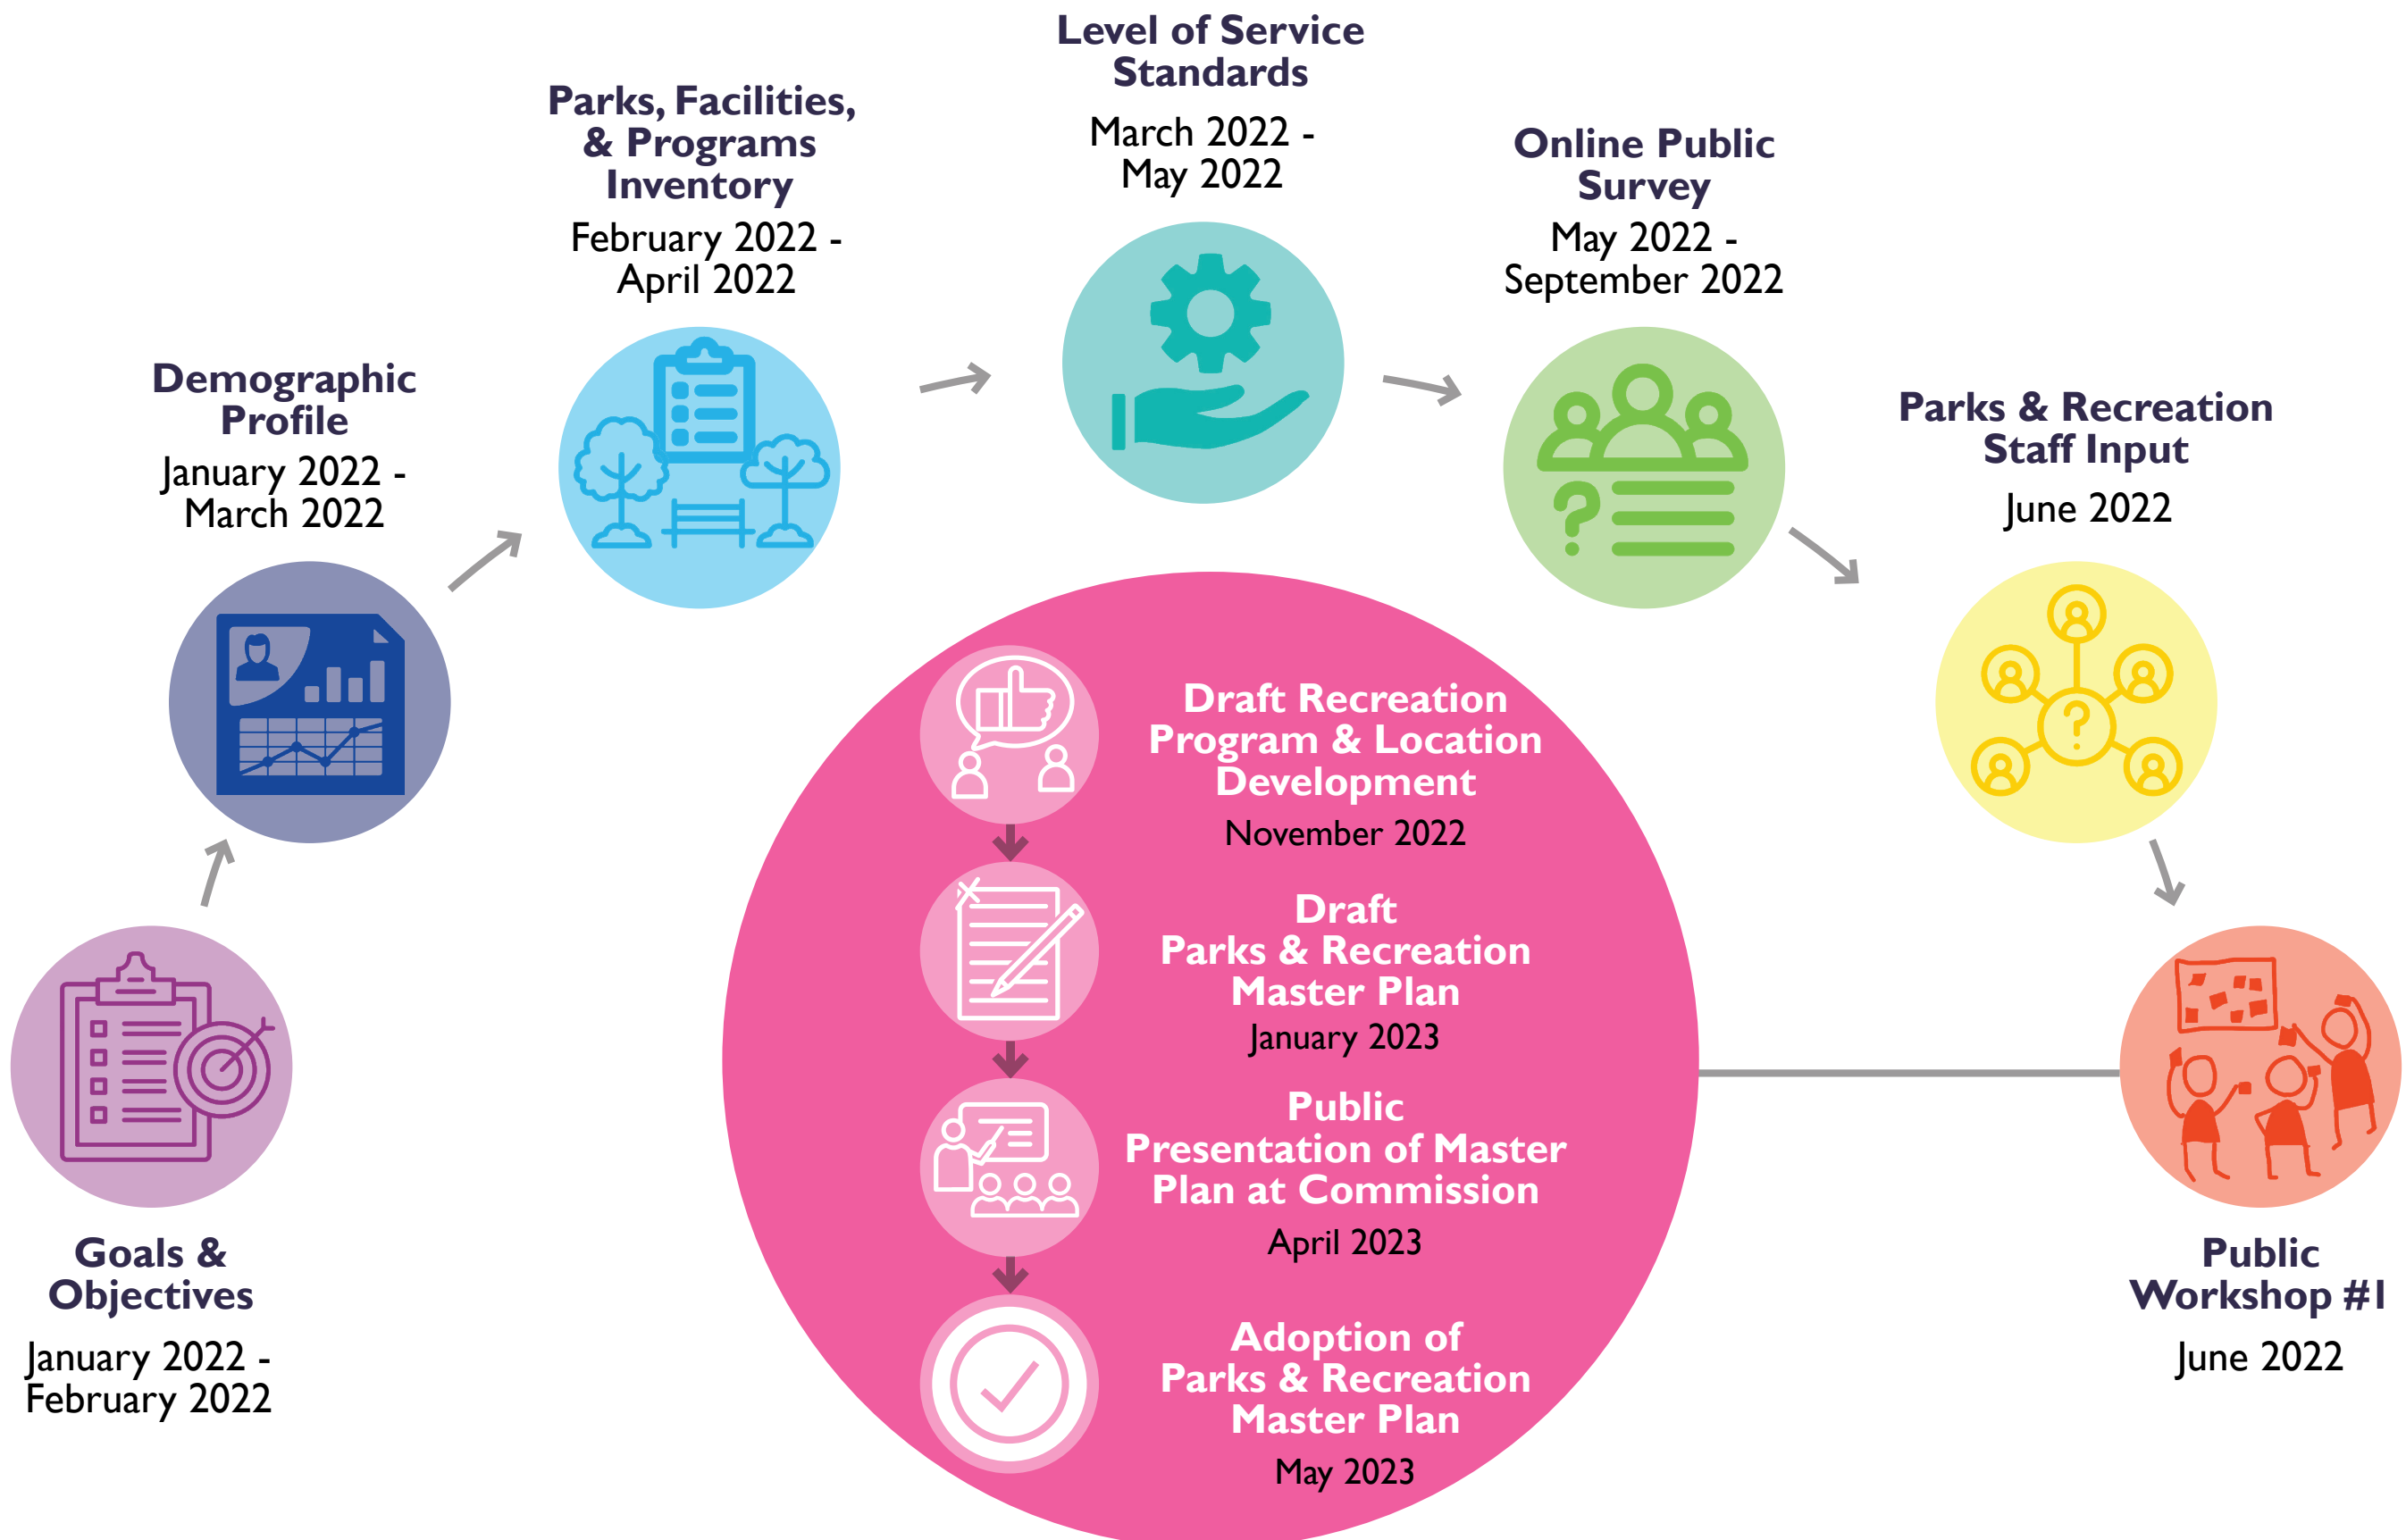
Goals & Objectives
January 2022 - February 2022

Demographic Profile
January 2022 - March 2022

Parks, Facilities, & Programs Inventory
February 2022 - April 2022

Level of Service Standards
March 2022 - May 2022

Online Public Survey
May 2022 - September 2022

Parks & Recreation Staff Input
June 2022

Public Workshop #1
June 2022

Draft Recreation Program & Location Development
November 2022

Draft Parks & Recreation Master Plan
January 2023

Public Presentation of Master Plan at Commission
April 2023

Adoption of Parks & Recreation Master Plan
May 2023